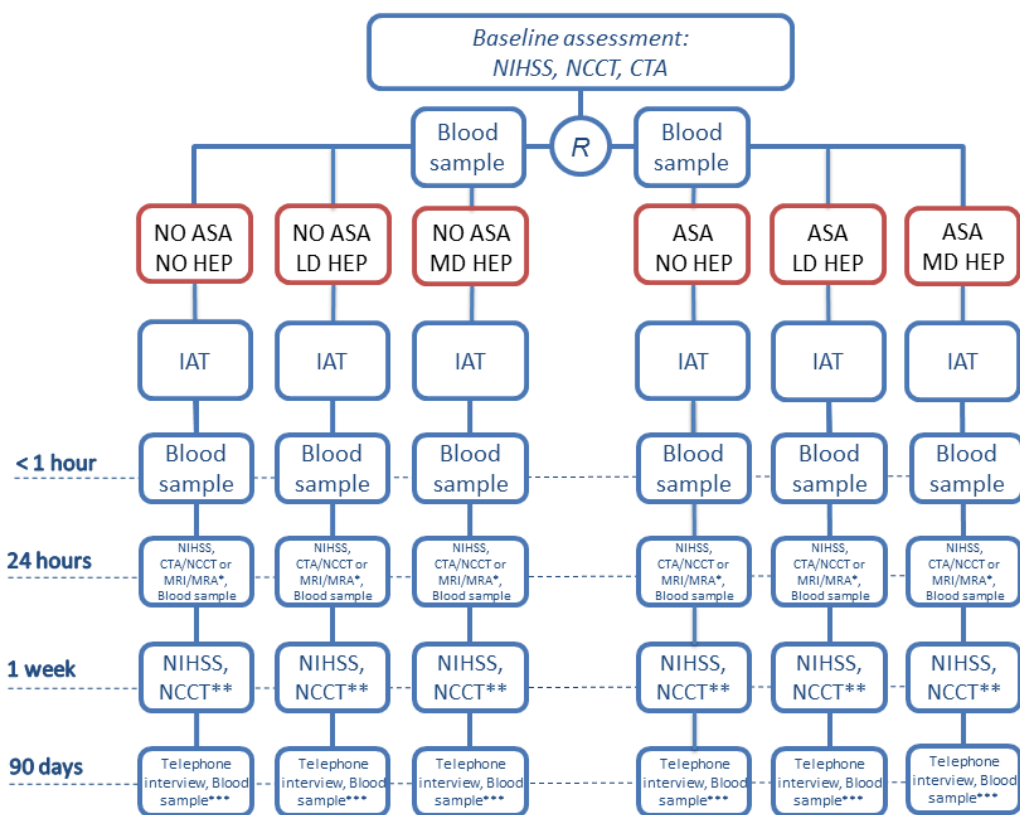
Baseline assessment:
NIHSS, NCCT, CTA

Blood sample

R

Blood sample

NO ASA NO HEP

NO ASA LD HEP

NO ASA MD HEP

ASA NO HEP

ASA LD HEP

ASA MD HEP

IAT

IAT

IAT

IAT

IAT

IAT

< 1 hour

Blood sample

Blood sample

Blood sample

Blood sample

Blood sample

Blood sample

24 hours

NIHSS, CTA/NCCT or MRI/MRA*, Blood sample

NIHSS, CTA/NCCT or MRI/MRA*, Blood sample

NIHSS, CTA/NCCT or MRI/MRA*, Blood sample

NIHSS, CTA/NCCT or MRI/MRA*, Blood sample

NIHSS, CTA/NCCT or MRI/MRA*, Blood sample

NIHSS, CTA/NCCT or MRI/MRA*, Blood sample

1 week

NIHSS, NCCT**

NIHSS, NCCT**

NIHSS, NCCT**

NIHSS, NCCT**

NIHSS, NCCT**

NIHSS, NCCT**

90 days

Telephone interview, Blood sample***

Telephone interview, Blood sample***

Telephone interview, Blood sample***

Telephone interview, Blood sample***

Telephone interview, Blood sample***

Telephone interview, Blood sample***